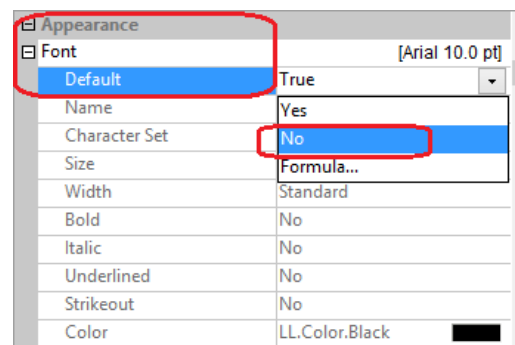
| | |
|---|---|
| ⊟ Appearance | |
| ⊟ Font | [Arial 10.0 pt] |
| Default | True |
| Name | Yes |
| Character Set | No |
| Size | Formula... |
| Width | Standard |
| Bold | No |
| Italic | No |
| Underlined | No |
| Strikeout | No |
| Color | LL.Color.Black |